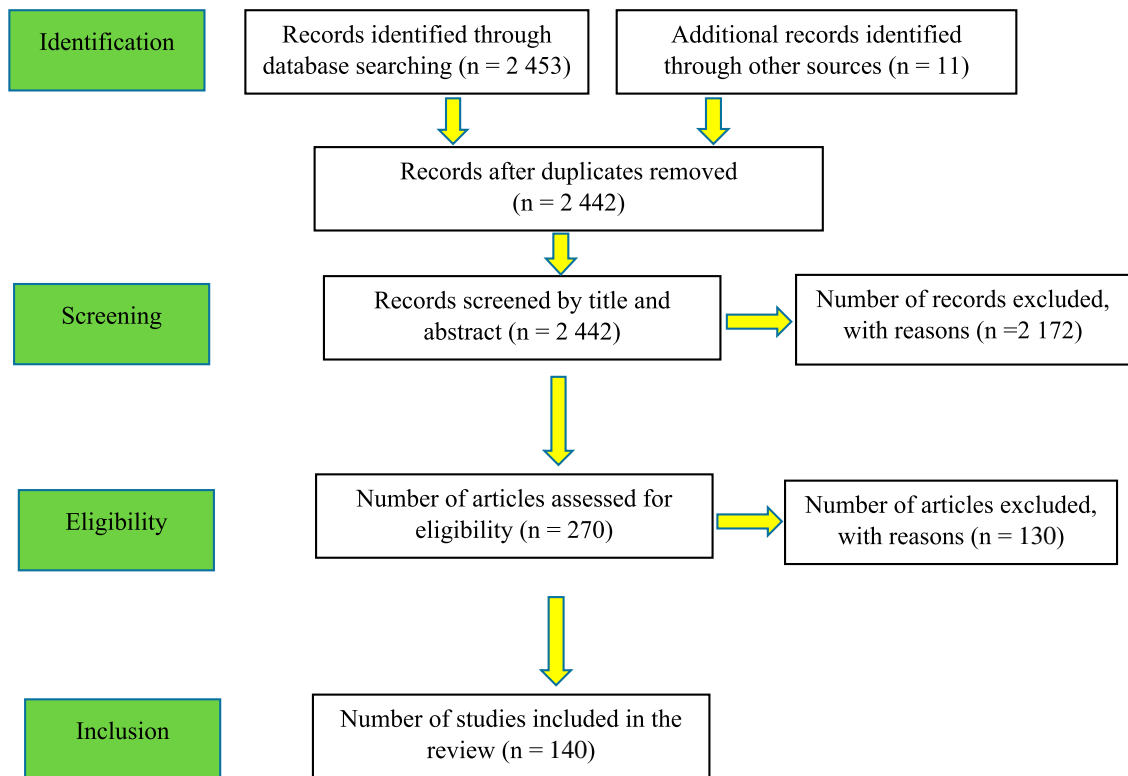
Identification

Records identified through database searching (n = 2 453)

Additional records identified through other sources (n = 11)

Records after duplicates removed (n = 2 442)

Screening

Records screened by title and abstract (n = 2 442)

Number of records excluded, with reasons (n =2 172)

Eligibility

Number of articles assessed for eligibility (n = 270)

Number of articles excluded, with reasons (n = 130)

Inclusion

Number of studies included in the review (n = 140)